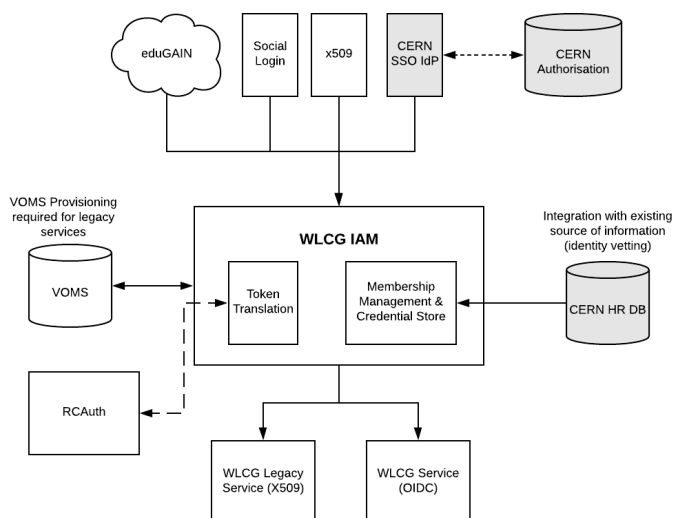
eduGAIN

Social Login

x509

CERN SSO IdP

CERN Authorisation

VOMS Provisioning required for legacy services

WLCG IAM

Integration with existing source of information (identity vetting)

VOMS

Token Translation

Membership Management & Credential Store

CERN HR DB

RCAuth

WLCG Legacy Service (X509)

WLCG Service (OIDC)